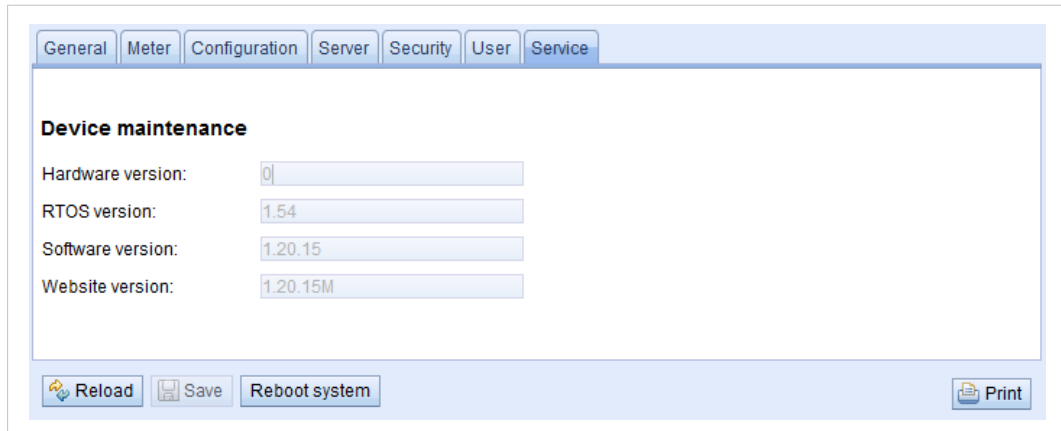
General | Meter | Configuration | Server | Security | User | Service

Device maintenance

Hardware version: 0

RTOS version: 1.54

Software version: 1.20.15

Website version: 1.20.15M

Reload | Save | Reboot system | Print